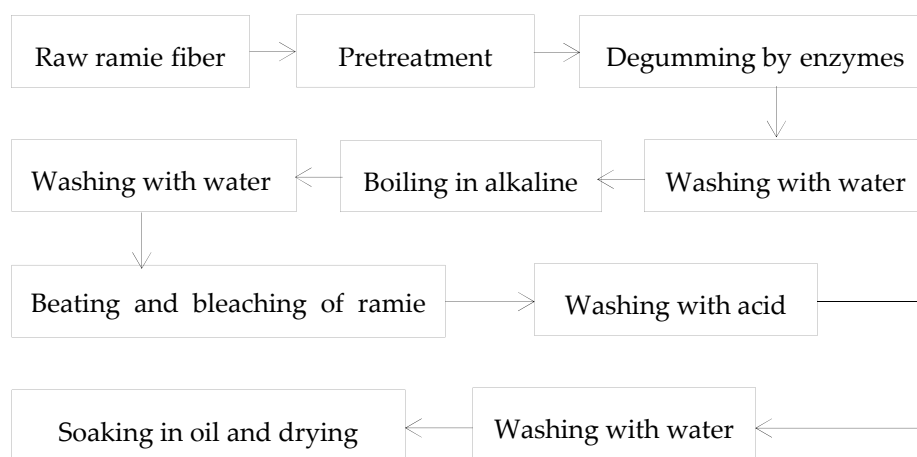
Raw ramie fiber

Pretreatment

Degumming by enzymes

Washing with water

Boiling in alkaline

Washing with water

Beating and bleaching of ramie

Washing with acid

Washing with water

Soaking in oil and drying